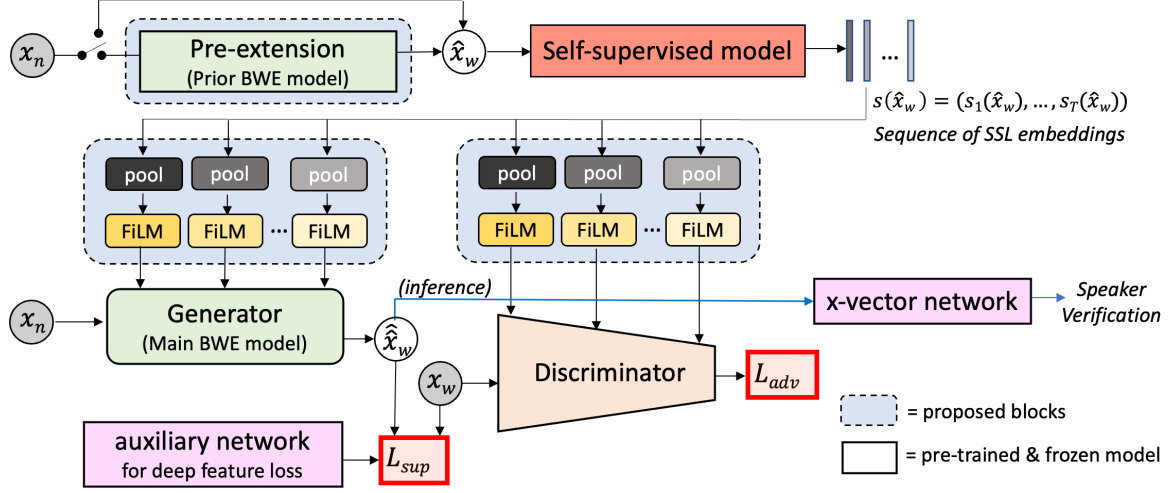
$x_n$

Pre-extension
(Prior BWE model)

$\hat{x}_w$

Self-supervised model

…

$s(\hat{x}_w) = (s_1(\hat{x}_w), \ldots, s_T(\hat{x}_w))$
Sequence of SSL embeddings

pool pool pool
FiLM FiLM … FiLM

pool pool pool
FiLM FiLM … FiLM

(inference)

x-vector network

Speaker Verification

$x_n$

Generator
(Main BWE model)

$\hat{\hat{x}}_w$

$x_w$

Discriminator

$L_{adv}$

auxiliary network
for deep feature loss

$L_{sup}$

= proposed blocks

= pre-trained & frozen model